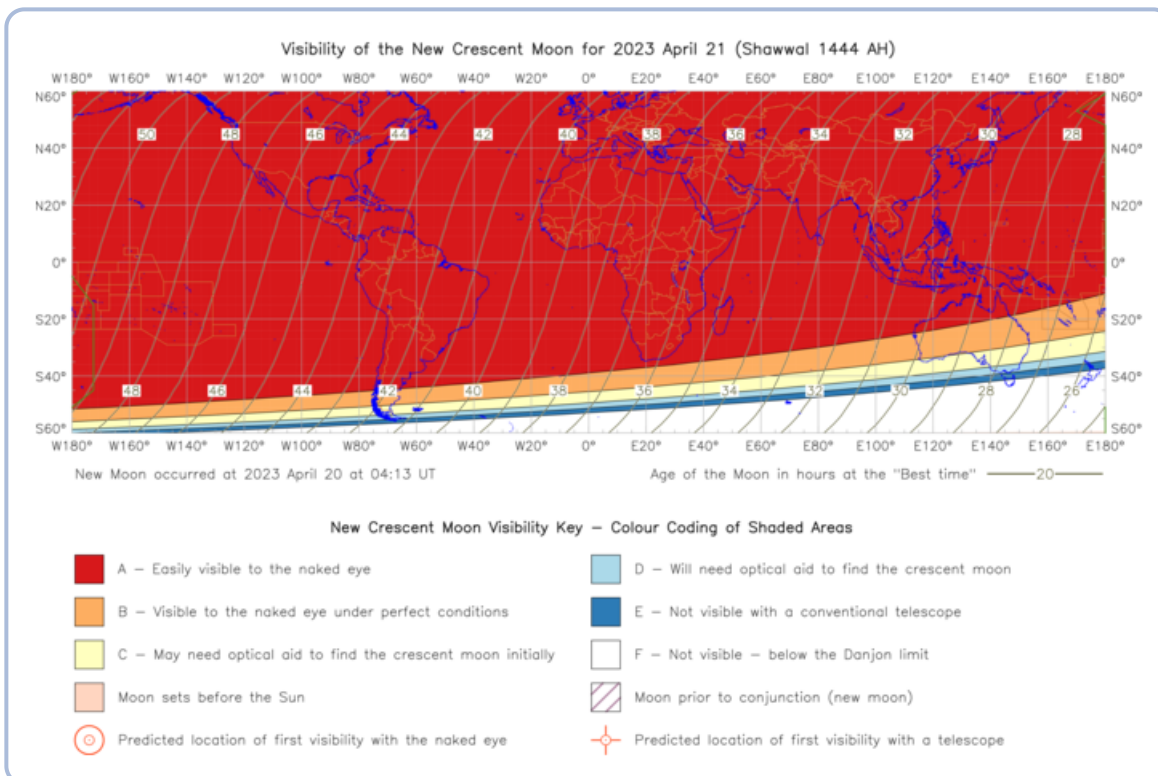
Visibility of the New Crescent Moon for 2023 April 21 (Shawwal 1444 AH)

W180° W160° W140° W120° W100° W80° W60° W40° W20° 0° E20° E40° E60° E80° E100° E120° E140° E160° E180°

N60° N40° N20° 0° S20° S40° S60°

N60° N40° N20° 0° S20° S40° S60°

50 48 46 44 42 40 38 36 34 32 30 28

48 46 44 42 40 38 36 34 32 30 28 26

W180° W160° W140° W120° W100° W80° W60° W40° W20° 0° E20° E40° E60° E80° E100° E120° E140° E160° E180°

New Moon occurred at 2023 April 20 at 04:13 UT

Age of the Moon in hours at the "Best time" 20

New Crescent Moon Visibility Key – Colour Coding of Shaded Areas

A – Easily visible to the naked eye

B – Visible to the naked eye under perfect conditions

C – May need optical aid to find the crescent moon initially

Moon sets before the Sun

Predicted location of first visibility with the naked eye

D – Will need optical aid to find the crescent moon

E – Not visible with a conventional telescope

F – Not visible – below the Danjon limit

Moon prior to conjunction (new moon)

Predicted location of first visibility with a telescope